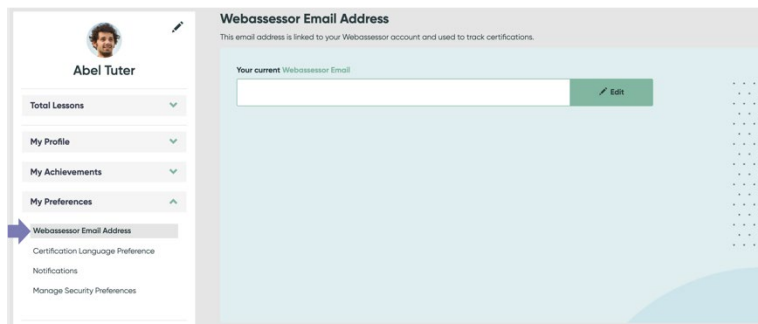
Abel Tuter

Total Lessons

My Profile

My Achievements

My Preferences

Webassessor Email Address

Certification Language Preference

Notifications

Manage Security Preferences

Webassessor Email Address

This email address is linked to your Webassessor account and used to track certifications.

Your current Webassessor Email

Edit